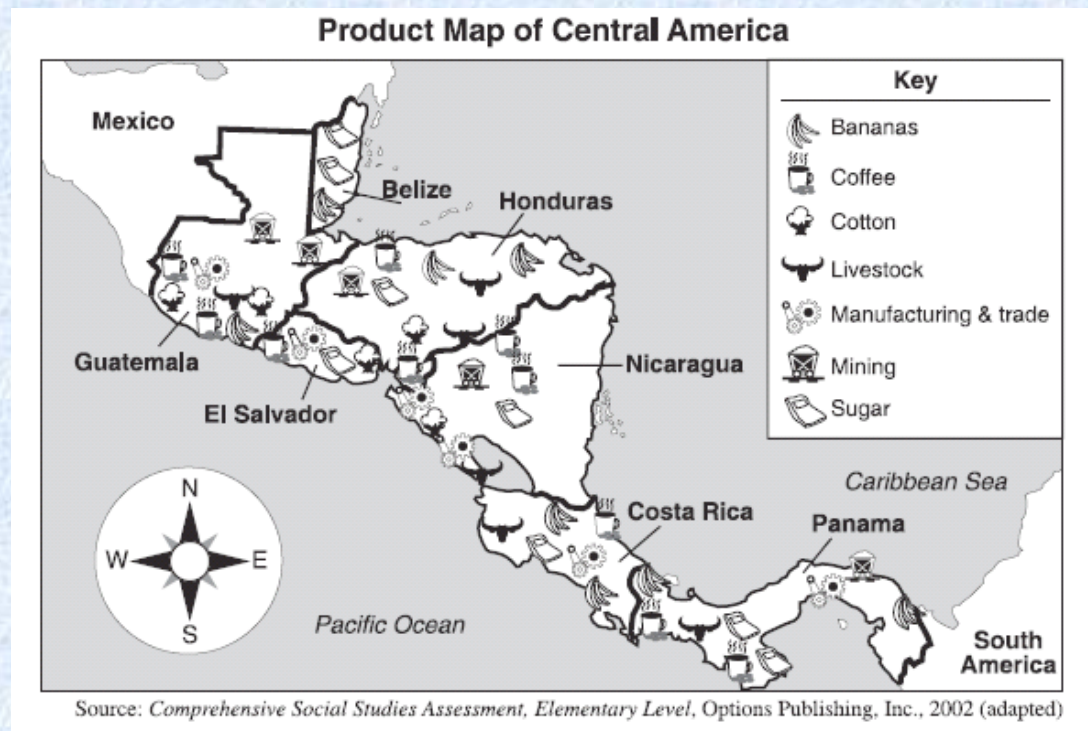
Product Map of Central America

Key
Bananas
Coffee
Cotton
Livestock
Manufacturing & trade
Mining
Sugar

Mexico
Belize
Honduras
Guatemala
Nicaragua
El Salvador
Caribbean Sea
Costa Rica
Panama
N
W
E
S
Pacific Ocean
South America

Source: *Comprehensive Social Studies Assessment, Elementary Level*, Options Publishing, Inc., 2002 (adapted)